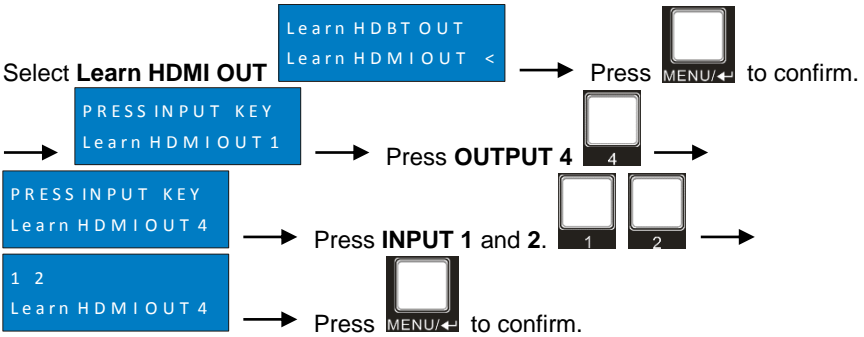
Select **Learn HDMI OUT**

Learn HDBT OUT
Learn HDMIOUT <

Press MENU/↵ to confirm.

PRESS INPUT KEY
Learn HDMIOUT 1

Press **OUTPUT 4** 4

PRESS INPUT KEY
Learn HDMIOUT 4

Press **INPUT 1** and **2**. 1 2

1 2
Learn HDMIOUT 4

Press MENU/↵ to confirm.